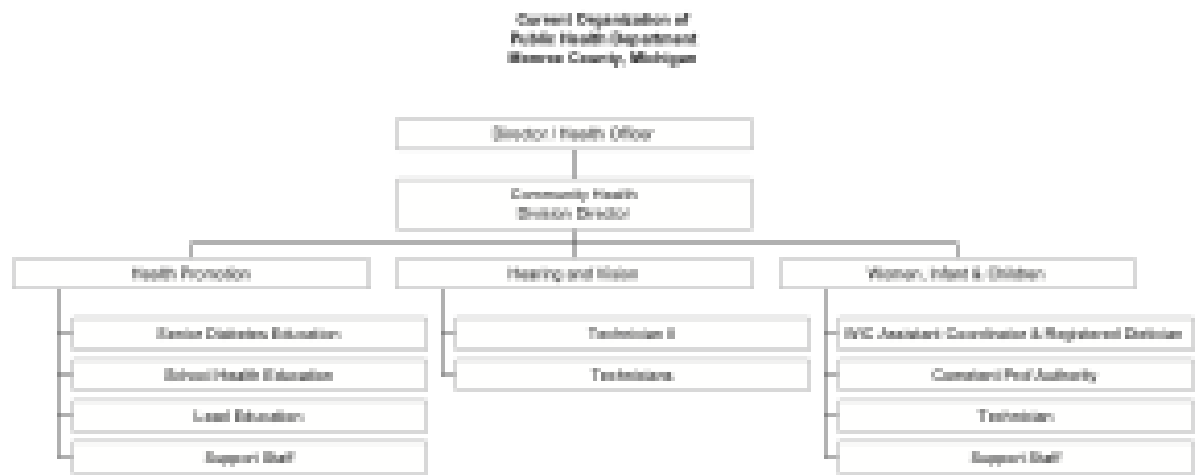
Current Organization of
Public Health Department
Monroe County, Michigan

Director / Health Officer

Community Health
Division Director

Health Promotion

Senior Diabetes Education

School Health Education

Lead Education

Support Staff

Hearing and Vision

Technician II

Technicians

Women, Infant & Children

WIC Assistant Coordinator & Registered Dietician

Competent Prof Authority

Technician

Support Staff